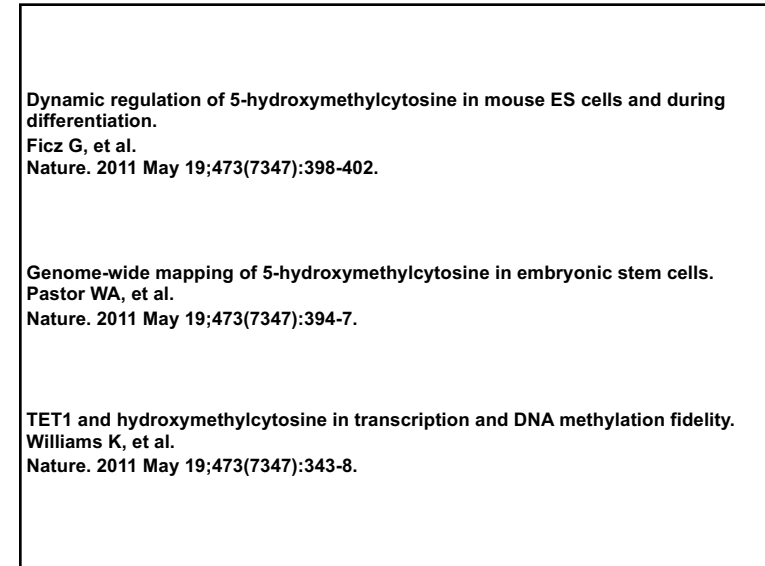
Dynamic regulation of 5-hydroxymethylcytosine in mouse ES cells and during differentiation.
Ficz G, et al.
Nature. 2011 May 19;473(7347):398-402.

Genome-wide mapping of 5-hydroxymethylcytosine in embryonic stem cells.
Pastor WA, et al.
Nature. 2011 May 19;473(7347):394-7.

TET1 and hydroxymethylcytosine in transcription and DNA methylation fidelity.
Williams K, et al.
Nature. 2011 May 19;473(7347):343-8.